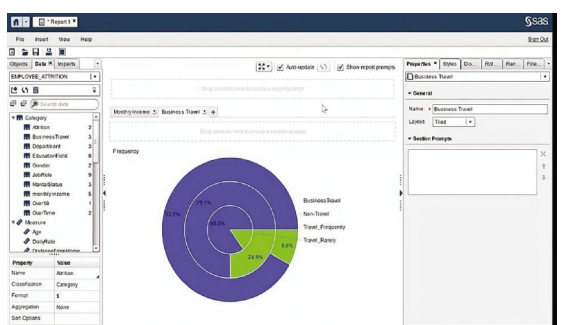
Report 1

File Insert View Help

Sign Out

sas

Objects Data Imports

EMPLOYEE_ATTRITION

Search data

Category
Attrition 2
BusinessTravel 3
Department 3
EducationField 6
Gender 2
JobRole 9
MaritalStatus 3
monthlyincome 3
Over18 1
OverTime 2
Measure
Age
DailyRate
DistanceFromHome

| Property | Value |
|---|---|
| Name | Attrition |
| Classification | Category |
| Format | $ |
| Aggregation | None |
| Sort Options | |

Auto-update Show report prompts

Drop controls here to create a report prompt

Monthly Income Business Travel +

Drop controls here to create a section prompt

Frequency

75.1%
83.2%
69.0%
24.9%
8.0%

BusinessTravel
Non-Travel
Travel_Frequently
Travel_Rarely

Properties Styles Dis... Rol... Ran... Filte...

Business Travel

General

Name Business Travel

Layout Tiled

Section Prompts